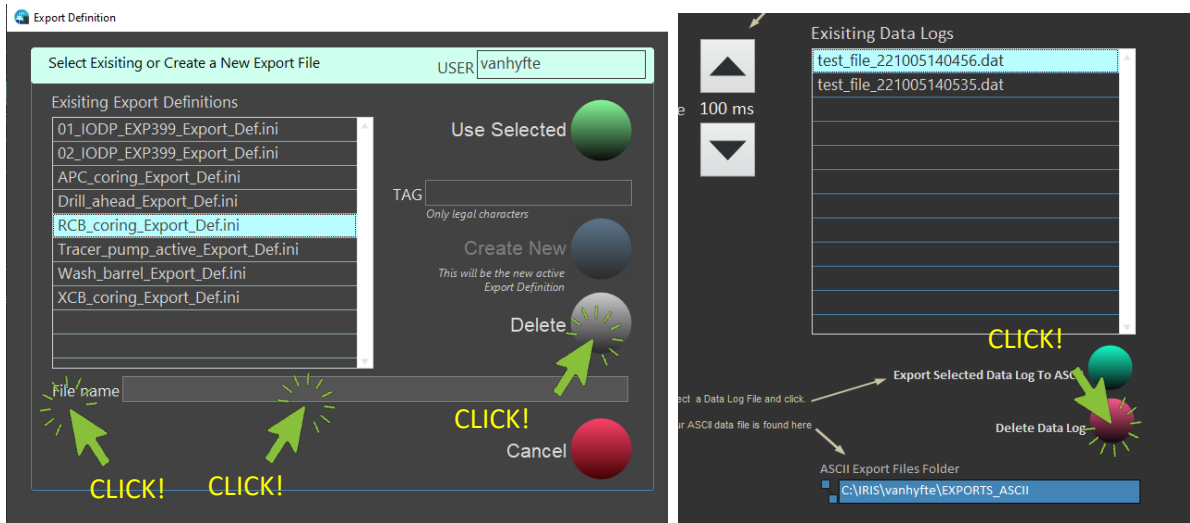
Export Definition

Select Exisiting or Create a New Export File

USER vanhyfte

Exisiting Export Definitions

01_IODP_EXP399_Export_Def.ini
02_IODP_EXP399_Export_Def.ini
APC_coring_Export_Def.ini
Drill_ahead_Export_Def.ini
RCB_coring_Export_Def.ini
Tracer_pump_active_Export_Def.ini
Wash_barrel_Export_Def.ini
XCB_coring_Export_Def.ini

Use Selected

TAG
Only legal characters

Create New
This will be the new active Export Definition

Delete

File name

CLICK!

Cancel

CLICK!

CLICK!

e 100 ms

Exisiting Data Logs

test_file_221005140456.dat
test_file_221005140535.dat

CLICK!

ct a Data Log File and click.

Export Selected Data Log To ASC

ur ASCII data file is found here

Delete Data Log

ASCII Export Files Folder

C:\IRIS\vanhyfte\EXPORTS_ASCII